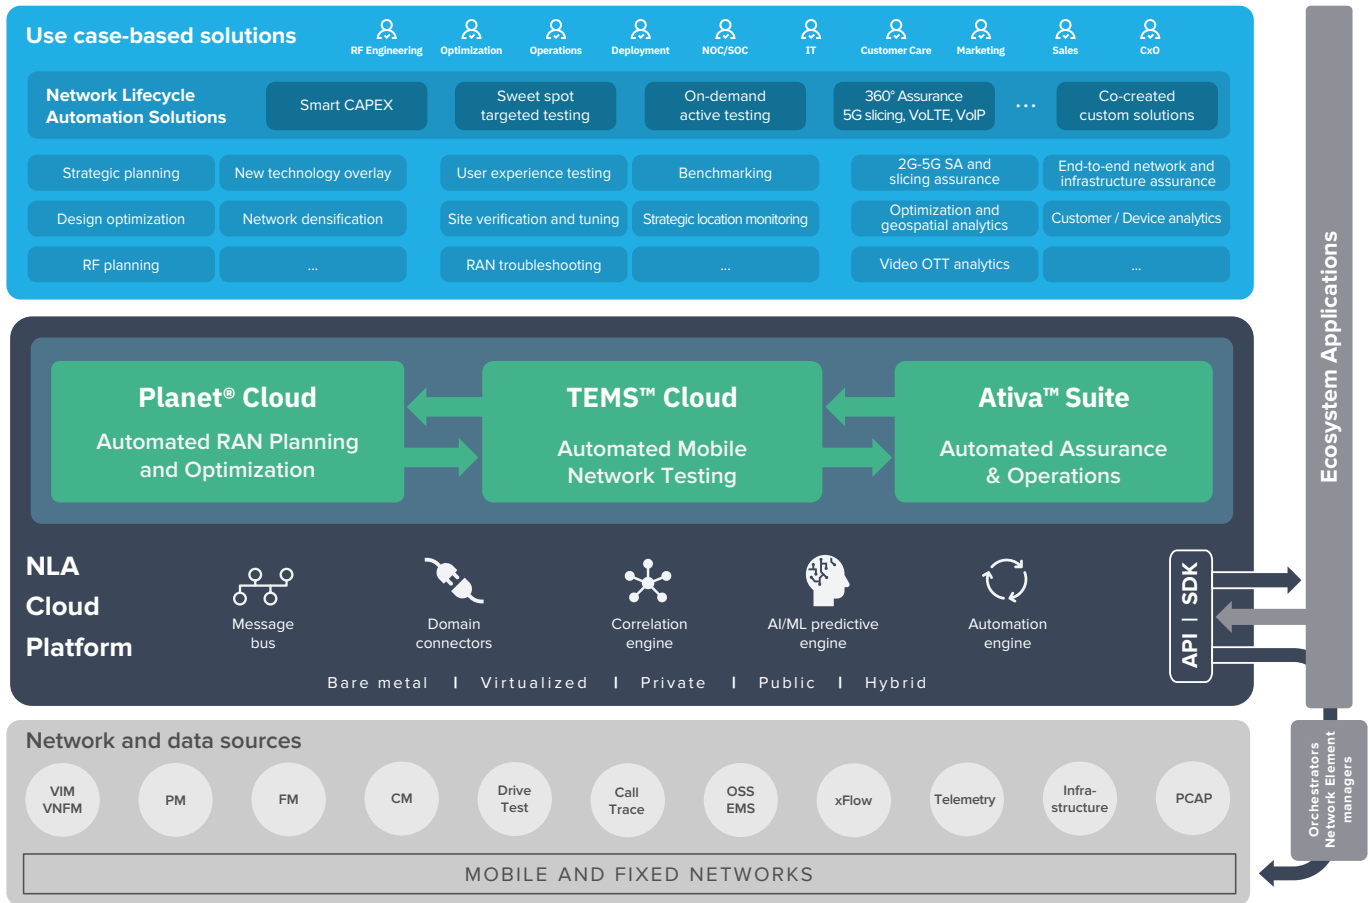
Use case-based solutions

RF Engineering
Optimization
Operations
Deployment
NOC/SOC
IT
Customer Care
Marketing
Sales
CxO

Network Lifecycle Automation Solutions

Smart CAPEX

Sweet spot targeted testing

On-demand active testing

360° Assurance 5G slicing, VoLTE, VoIP

...

Co-created custom solutions

Strategic planning
New technology overlay
Design optimization
Network densification
RF planning
...

User experience testing
Benchmarking
Site verification and tuning
Strategic location monitoring
RAN troubleshooting
...

2G-5G SA and slicing assurance
End-to-end network and infrastructure assurance
Optimization and geospatial analytics
Customer / Device analytics
Video OTT analytics
...

Ecosystem Applications

Planet® Cloud
Automated RAN Planning and Optimization

TEMS™ Cloud
Automated Mobile Network Testing

Ativa™ Suite
Automated Assurance & Operations

NLA Cloud Platform

Message bus
Domain connectors
Correlation engine
AI/ML predictive engine
Automation engine

Bare metal I Virtualized I Private I Public I Hybrid

API I SDK

Network and data sources

VIM VNFM
PM
FM
CM
Drive Test
Call Trace
OSS EMS
xFlow
Telemetry
Infra-structure
PCAP

Orchestrators Network Element managers

MOBILE AND FIXED NETWORKS